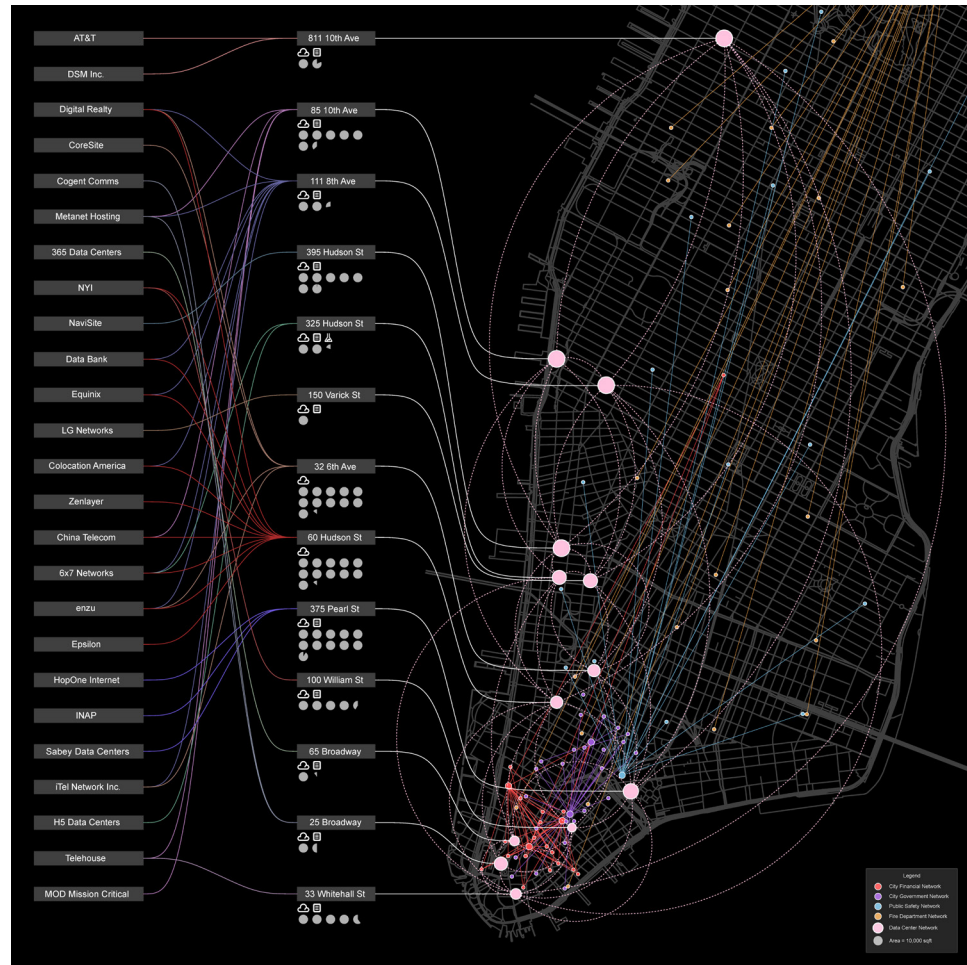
AT&T
DSM Inc.
Digital Realty
CoreSite
Cogent Comms
Metanet Hosting
365 Data Centers
NYI
NaviSite
Data Bank
Equinix
LG Networks
Colocation America
Zenlayer
China Telecom
6x7 Networks
enzu
Epsilon
HopOne Internet
INAP
Sabey Data Centers
iTel Network Inc.
H5 Data Centers
Telehouse
MOD Mission Critical

811 10th Ave
85 10th Ave
111 8th Ave
395 Hudson St
325 Hudson St
150 Varick St
32 6th Ave
60 Hudson St
375 Pearl St
100 William St
65 Broadway
25 Broadway
33 Whitehall St

Legend
City Financial Network
City Government Network
Public Safety Network
Fire Department Network
Data Center Network
Area = 10,000 sqft